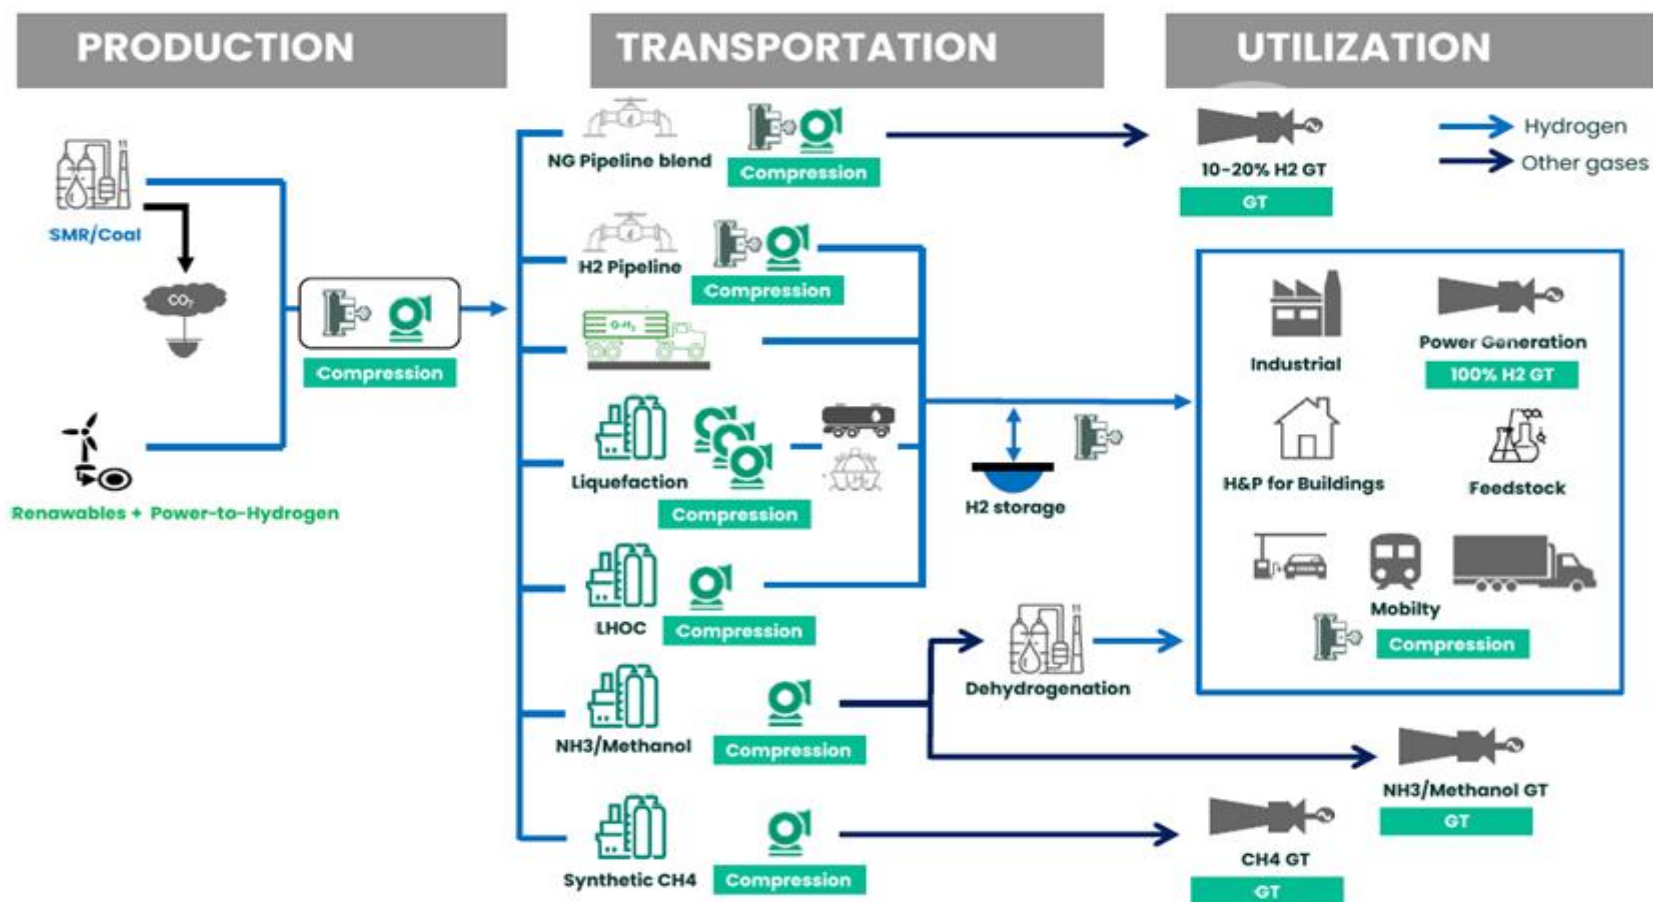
PRODUCTION

TRANSPORTATION

UTILIZATION

SMR/Coal

$CO_2$

Compression

Renewables + Power-to-Hydrogen

NG Pipeline blend

Compression

H2 Pipeline

Compression

$G-H_2$

Liquefaction

Compression

LHOC

Compression

NH3/Methanol

Compression

Synthetic CH4

Compression

H2 storage

Dehydrogenation

10-20% H2 GT

GT

Hydrogen

Other gases

Industrial

Power Generation

100% H2 GT

H&P for Buildings

Feedstock

Mobilty

Compression

NH3/Methanol GT

GT

CH4 GT

GT